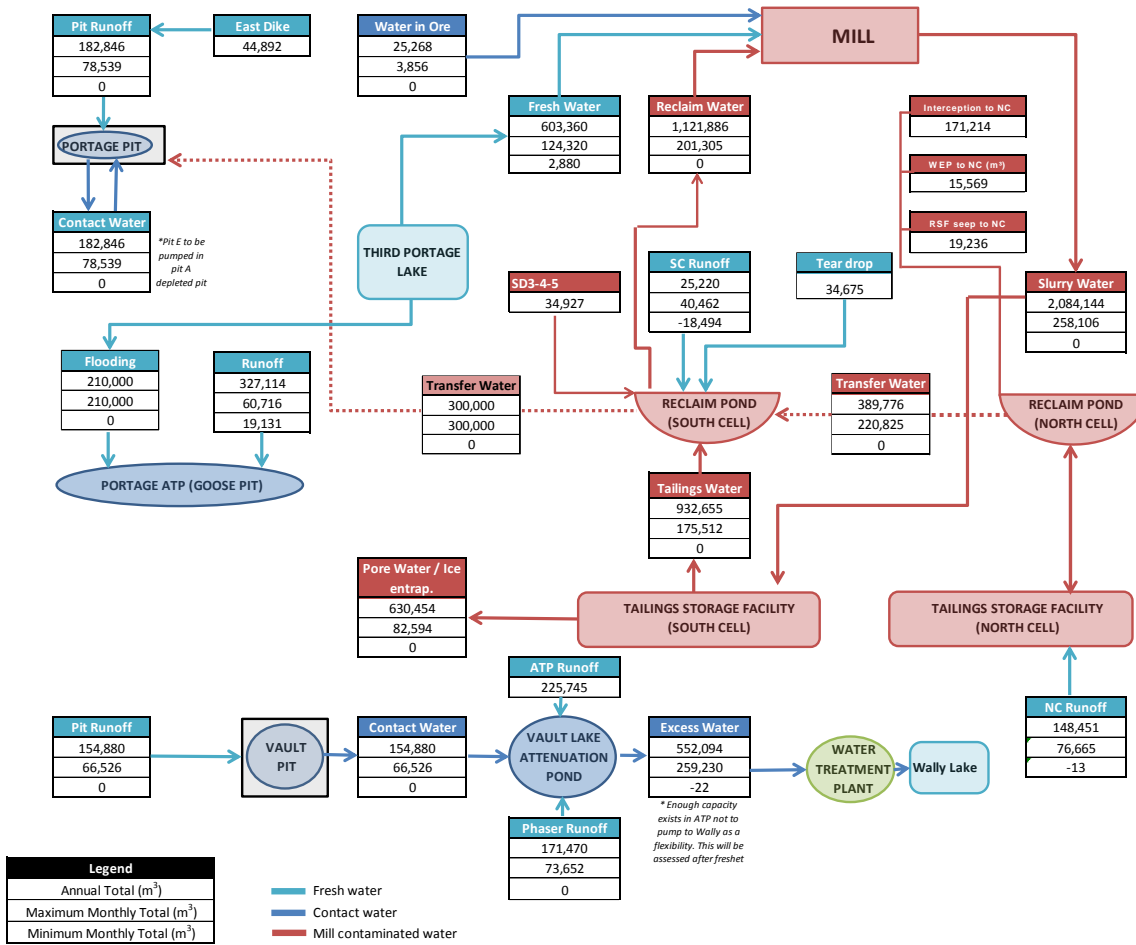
| Pit Runoff |
|---|
| 182,846 |
| 78,539 |
| 0 |

| East Dike |
|---|
| 44,892 |

| Water in Ore |
|---|
| 25,268 |
| 3,856 |
| 0 |

MILL

PORTAGE PIT

| Fresh Water |
|---|
| 603,360 |
| 124,320 |
| 2,880 |

| Reclaim Water |
|---|
| 1,121,886 |
| 201,305 |
| 0 |

| Interception to NC |
|---|
| 171,214 |

| WEP to NC (m³) |
|---|
| 15,569 |

| RSF seep to NC |
|---|
| 19,236 |

| Contact Water |
|---|
| 182,846 |
| 78,539 |
| 0 |

*Pit E to be pumped in pit A depleted pit

THIRD PORTAGE LAKE

| SD3-4-5 |
|---|
| 34,927 |

| SC Runoff |
|---|
| 25,220 |
| 40,462 |
| -18,494 |

| Tear drop |
|---|
| 34,675 |

| Slurry Water |
|---|
| 2,084,144 |
| 258,106 |
| 0 |

| Flooding |
|---|
| 210,000 |
| 210,000 |
| 0 |

| Runoff |
|---|
| 327,114 |
| 60,716 |
| 19,131 |

| Transfer Water |
|---|
| 300,000 |
| 300,000 |
| 0 |

RECLAIM POND (SOUTH CELL)

| Transfer Water |
|---|
| 389,776 |
| 220,825 |
| 0 |

RECLAIM POND (NORTH CELL)

PORTAGE ATP (GOOSE PIT)

| Tailings Water |
|---|
| 932,655 |
| 175,512 |
| 0 |

| Pore Water / Ice entrap. |
|---|
| 630,454 |
| 82,594 |
| 0 |

TAILINGS STORAGE FACILITY (SOUTH CELL)

TAILINGS STORAGE FACILITY (NORTH CELL)

| ATP Runoff |
|---|
| 225,745 |

| Pit Runoff |
|---|
| 154,880 |
| 66,526 |
| 0 |

VAULT PIT

| Contact Water |
|---|
| 154,880 |
| 66,526 |
| 0 |

VAULT LAKE ATTENUATION POND

| Excess Water |
|---|
| 552,094 |
| 259,230 |
| -22 |

WATER TREATMENT PLANT

Wally Lake

| NC Runoff |
|---|
| 148,451 |
| 76,665 |
| -13 |

* Enough capacity exists in ATP not to pump to Wally as a flexibility. This will be assessed after freshet

| Phaser Runoff |
|---|
| 171,470 |
| 73,652 |
| 0 |

| Legend |
|---|
| Annual Total (m$^3$) |
| Maximum Monthly Total (m$^3$) |
| Minimum Monthly Total (m$^3$) |

Fresh water
Contact water
Mill contaminated water